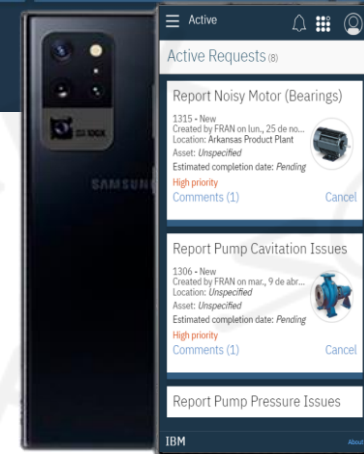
SPACE ZOOM 100X

SAMSUNG

Active

Active Requests (8)

Report Noisy Motor (Bearings)

1315 • New
Created by FRAN on lun., 25 de no...
Location: Arkansas Product Plant
Asset: Unspecified
Estimated completion date: Pending
High priority
Comments (1)

Cancel

Report Pump Cavitation Issues

1306 • New
Created by FRAN on mar., 9 de abr...
Location: Unspecified
Asset: Unspecified
Estimated completion date: Pending
High priority
Comments (1)

Cancel

Report Pump Pressure Issues

IBM

About